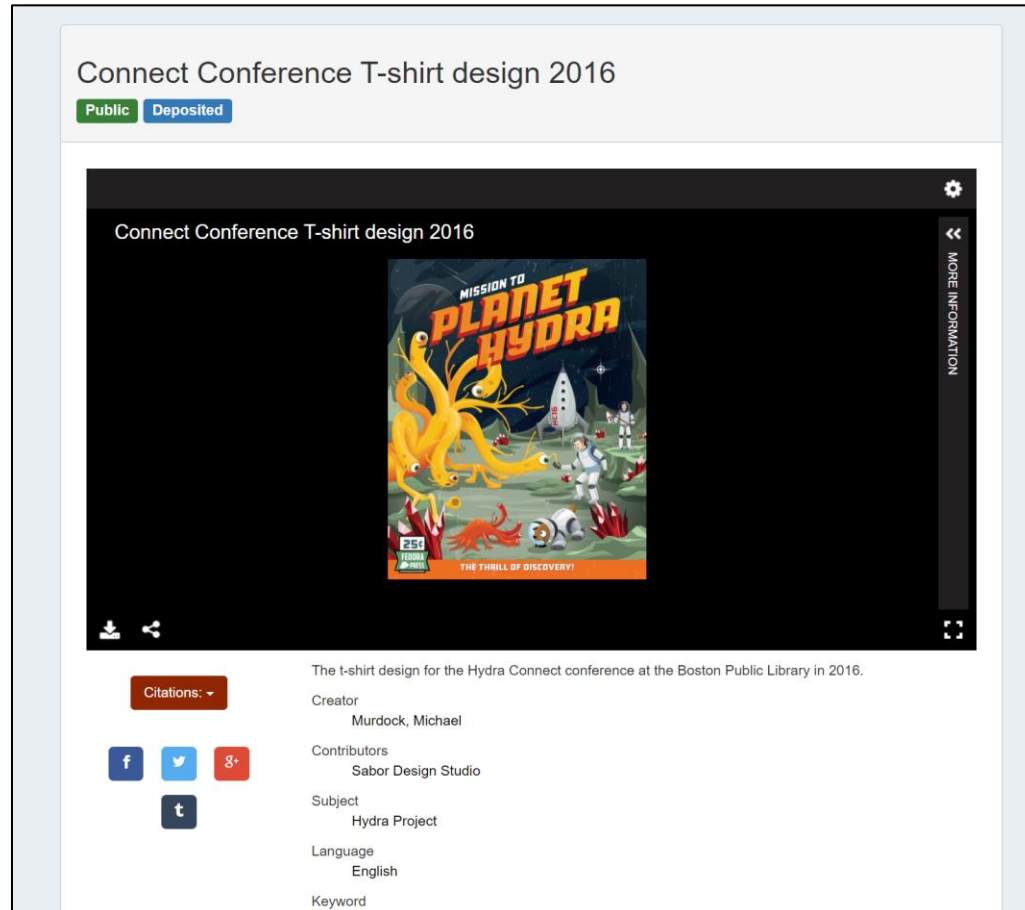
Connect Conference T-shirt design 2016

Public Deposited

Connect Conference T-shirt design 2016

MISSION TO PLANET HYDRA

HC16

25¢ FEDORA PRESS

THE THRILL OF DISCOVERY!

MORE INFORMATION

Citations:

f

g+

t

The t-shirt design for the Hydra Connect conference at the Boston Public Library in 2016.

Creator
Murdock, Michael

Contributors
Sabor Design Studio

Subject
Hydra Project

Language
English

Keyword